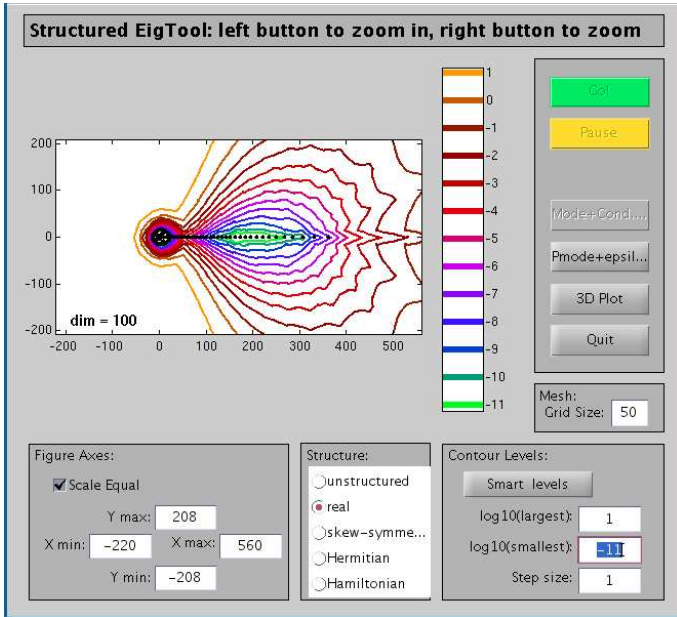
Structured EigTool: left button to zoom in, right button to zoom

200
100
0
-100
-200
dim = 100
-200 -100 0 100 200 300 400 500

1
0
-1
-2
-3
-4
-5
-6
-7
-8
-9
-10
-11

Go!
Pause
Mode+Cond....
Pmode+epsil...
3D Plot
Quit

Mesh:
Grid Size: 50

Figure Axes:
Scale Equal
Y max: 208
X min: -220
X max: 560
Y min: -208

Structure:
unstructured
real
skew-symme...
Hermitian
Hamiltonian

Contour Levels:
Smart levels
log10(largest): 1
log10(smallest): -11
Step size: 1